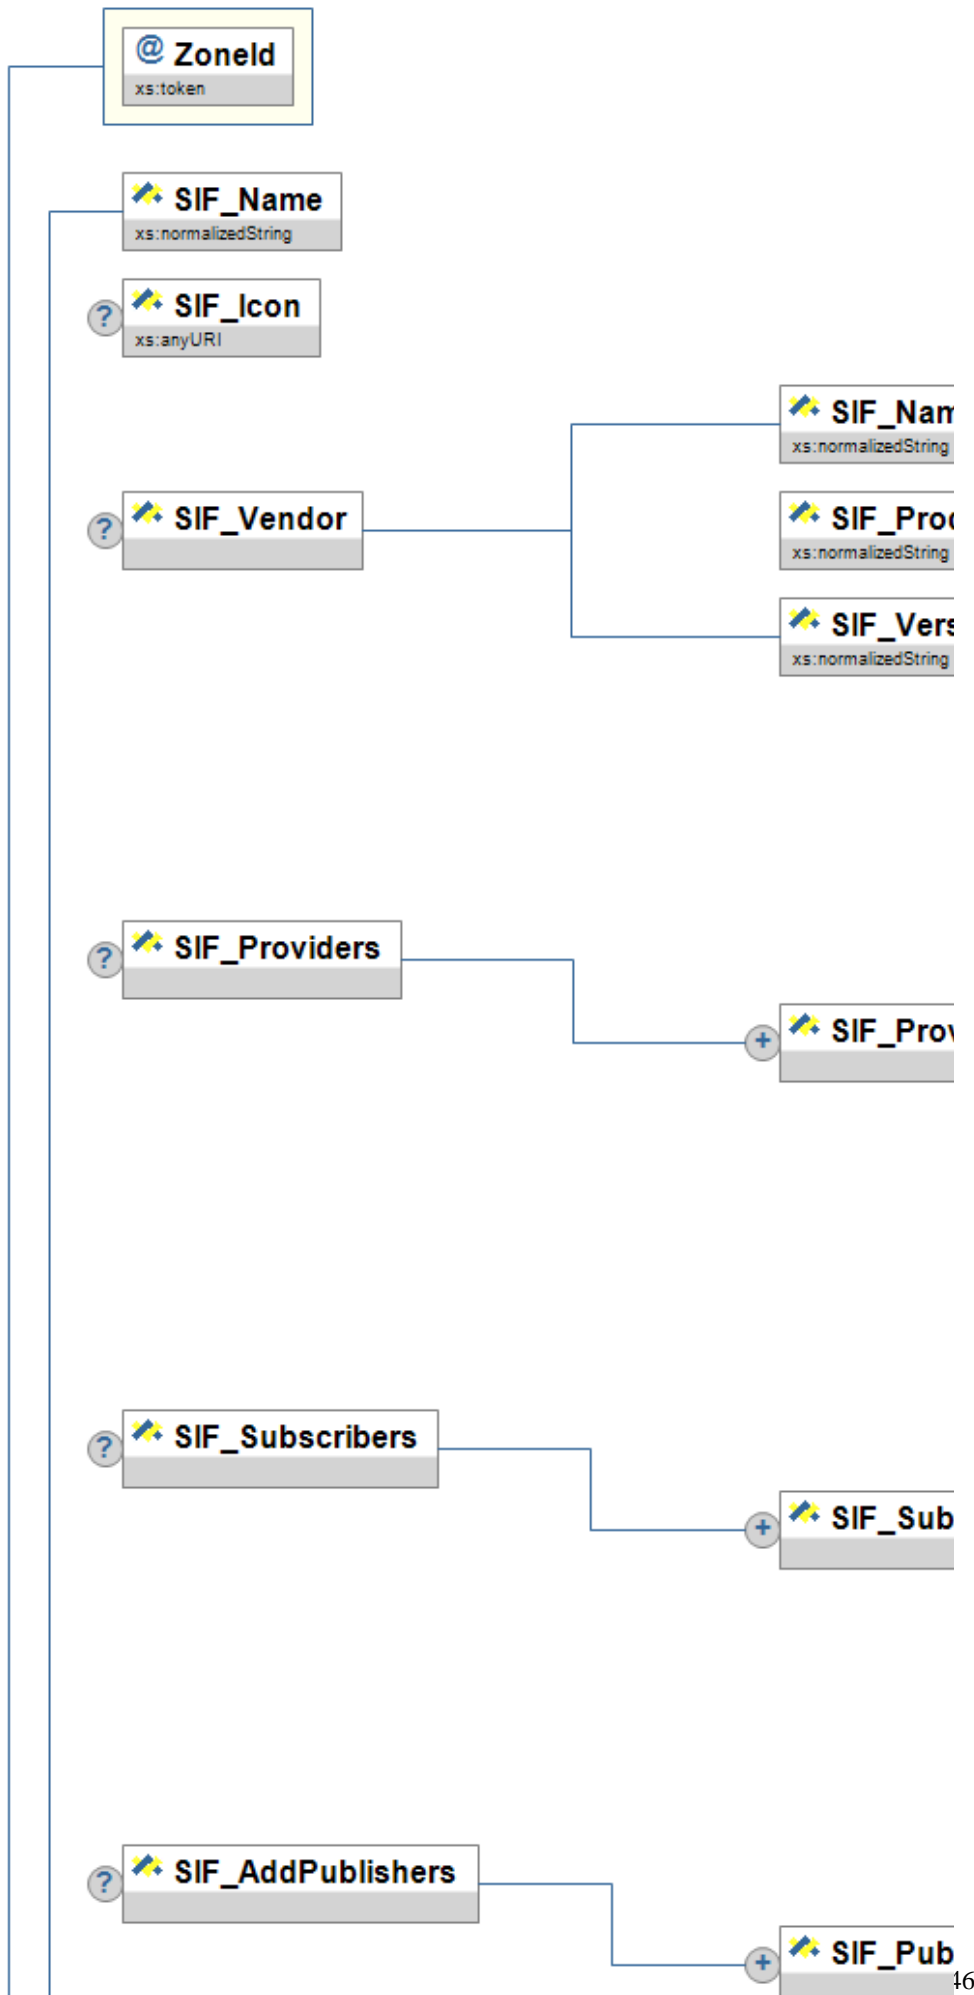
@ ZoneId
xs:token

SIF_Name
xs:normalizedString

? SIF_Icon
xs:anyURI

? SIF_Vendor

SIF_Nam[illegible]
xs:normalizedString

SIF_Prod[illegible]
xs:normalizedString

SIF_Vers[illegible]
xs:normalizedString

? SIF_Providers

+ SIF_Prov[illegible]

? SIF_Subscribers

+ SIF_Sub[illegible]

? SIF_AddPublishers

+ SIF_Pub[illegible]

46